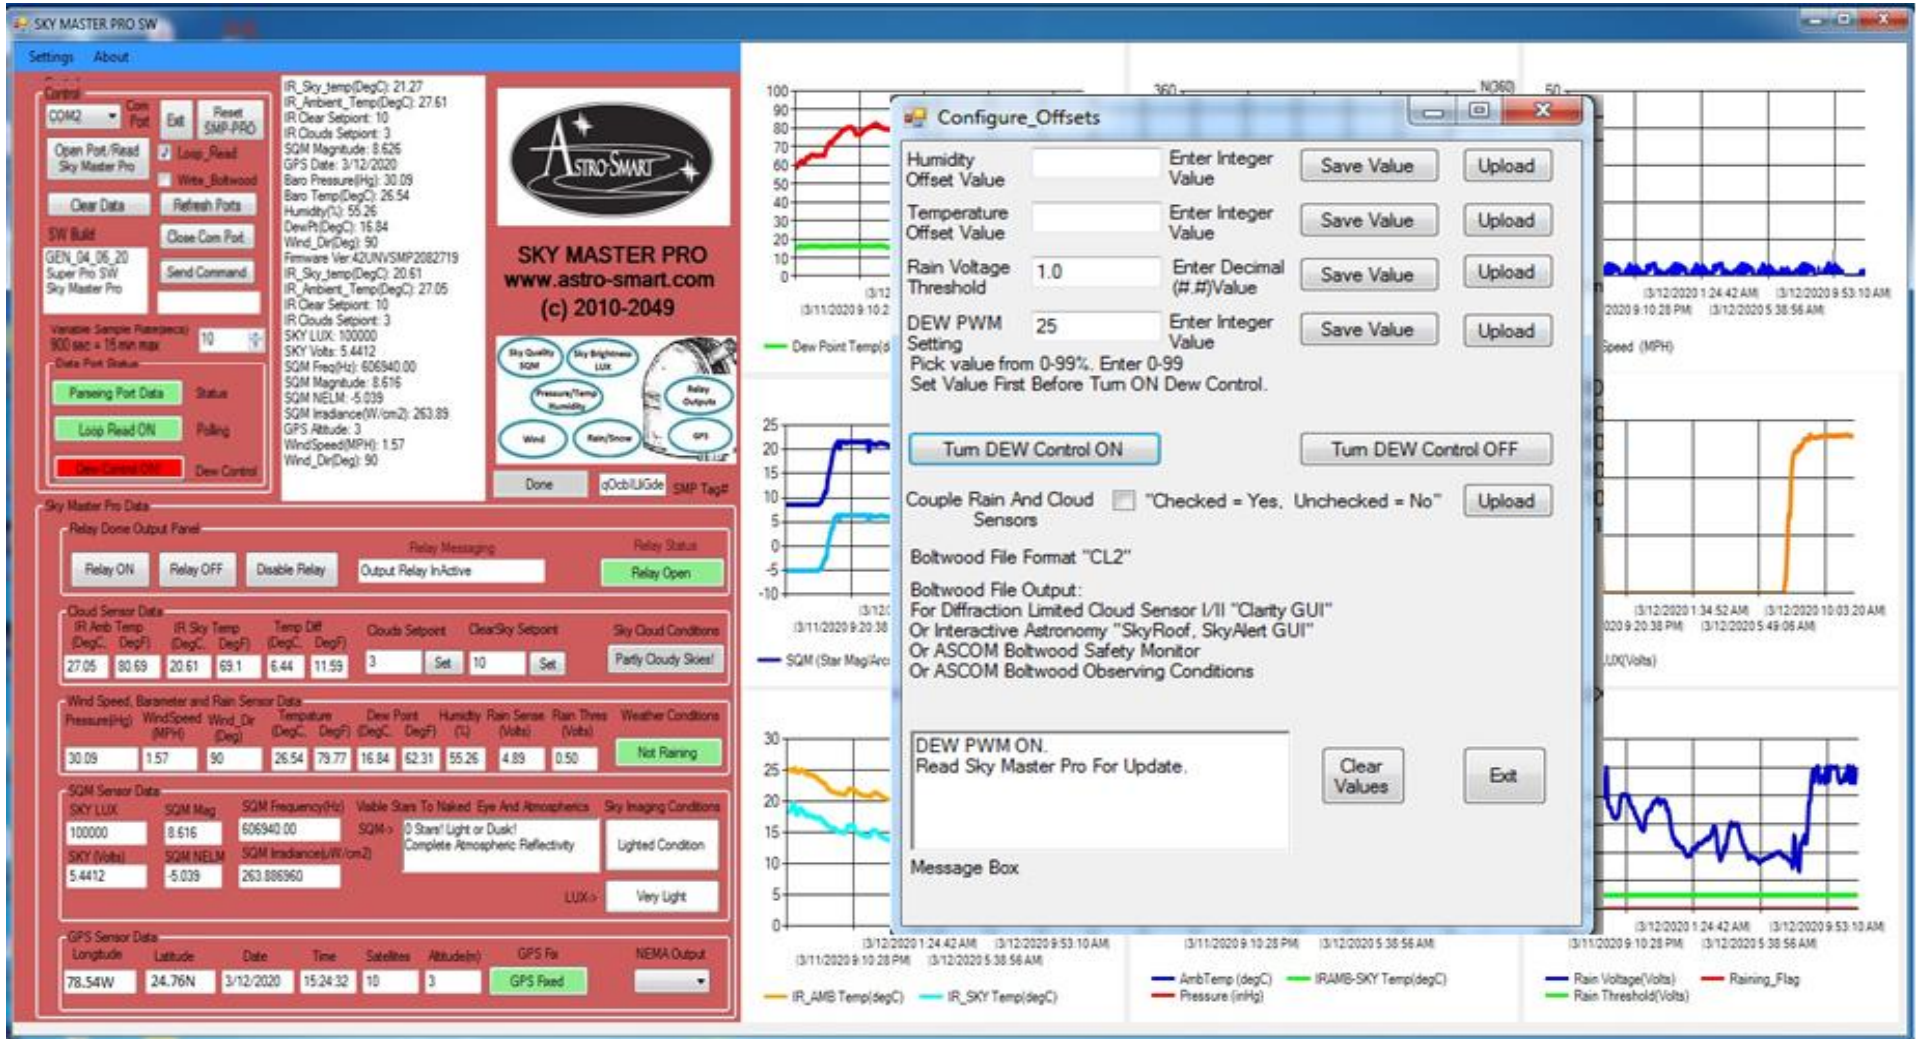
SKY MASTER PRO SW

Settings About

Control
COM2 Com Port Exit Reset SMP-PRO
Open Port/Read Sky Master Pro
Loop_Read
Write_Boltwood
Clear Data Refresh Ports
SW Build Close Com Port
GEN_04_06_20 Super Pro SW Sky Master Pro
Send Command
Variable Sample Rate(secs) 900 sec = 15 min max 10
Data Port Status
Parsing Port Data Status
Loop Read ON Polling
Dew Control OFF Dew Control

IR_Sky_temp(DegC): 21.27
IR_Ambient_Temp(DegC): 27.61
IR Clear Setpoint: 10
IR Clouds Setpoint: 3
SQM Magnitude: 8.626
GPS Date: 3/12/2020
Baro Pressure(Hg): 30.09
Baro Temp(DegC): 26.54
Humidity(%): 55.26
DewPt(DegC): 16.84
Wind_Dir(Deg): 90
Firmware Ver:42UNVSMP2082719
IR_Sky_temp(DegC): 20.61
IR_Ambient_Temp(DegC): 27.05
IR Clear Setpoint: 10
IR Clouds Setpoint: 3
SKY LUX: 100000
SKY Volts: 5.4412
SQM Freq(Hz): 606940.00
SQM Magnitude: 8.616
SQM NELM: -5.039
SQM Irradiance(W/cm2): 263.89
GPS Altitude: 3
WindSpeed(MPH): 1.57
Wind_Dir(Deg): 90

ASTRO-SMART
SKY MASTER PRO
www.astro-smart.com
(c) 2010-2049

Sky Quality SQM
Sky Brightness LUX
Pressure/Temp Humidity
Relay Outputs
Wind
Rain/Snow
GPS

Done qOcbIUiGde SMP Tag#

Sky Master Pro Data
Relay Dome Output Panel
Relay ON Relay OFF Disable Relay
Relay Messaging
Output Relay InActive
Relay Status
Relay Open

Cloud Sensor Data
IR Amb Temp (DegC DegF) IR Sky Temp (DegC DegF) Temp Diff (DegC DegF) Clouds Setpoint ClearSky Setpoint Sky Cloud Conditions
27.05 80.69 20.61 69.1 6.44 11.59 3 Set 10 Set Partly Cloudy Skies!

Wind Speed, Barometer and Rain Sensor Data
Pressure(Hg) WindSpeed (MPH) Wind_Dir (Deg) Tempature (DegC DegF) Dew Point (DegC DegF) Humidity (%) Rain Sense (Volts) Rain Thres (Volts) Weather Conditions
30.09 1.57 90 26.54 79.77 16.84 62.31 55.26 4.89 0.50 Not Raining

SQM Sensor Data
SKY LUX SQM Mag SQM Frequency(Hz) Visible Stars To Naked Eye And Atmospherics Sky Imaging Conditions
100000 8.616 606940.00 SQM-> 0 Stars! Light or Dusk! Complete Atmospheric Reflectivity Lighted Condition
SKY (Volts) SQM NELM SQM Irradiance(W/cm2)
5.4412 -5.039 263.886960
LUX-> Very Light

GPS Sensor Data
Longitude Latitude Date Time Satellites Altitude(m) GPS Fix NEMA Output
78.54W 24.76N 3/12/2020 15:24:32 10 3 GPS Fixed

Configure_Offsets
Humidity Offset Value | Enter Integer Value | Save Value | Upload
Temperature Offset Value | Enter Integer Value | Save Value | Upload
Rain Voltage Threshold 1.0 | Enter Decimal (#.#)Value | Save Value | Upload
DEW PWM Setting 25 | Enter Integer Value | Save Value | Upload
Pick value from 0-99%. Enter 0-99
Set Value First Before Turn ON Dew Control.

Turn DEW Control ON Turn DEW Control OFF

Couple Rain And Cloud Sensors "Checked = Yes, Unchecked = No" Upload

Boltwood File Format "CL2"

Boltwood File Output:
For Diffraction Limited Cloud Sensor I/II "Clarity GUI"
Or Interactive Astronomy "SkyRoof, SkyAlert GUI"
Or ASCOM Boltwood Safety Monitor
Or ASCOM Boltwood Observing Conditions

DEW PWM ON.
Read Sky Master Pro For Update.
Clear Values Exit
Message Box

100 90 80 70 60 50 40 30 20 10 0
3/11/2020 9:10:2 3/12
Dew Point Temp(d
360 N(360) 50
3/12/2020 1:24:42 AM 3/12/2020 9:53:10 AM
2020 9:10:28 PM 3/12/2020 5:38:56 AM
Speed (MPH)
25 20 15 10 5 0 -5 -10
3/11/2020 9:20:38 3/12
SQM (Star Mag/Arc
3/12/2020 1:34:52 AM 3/12/2020 10:03:20 AM
020 9:20:38 PM 3/12/2020 5:49:06 AM
LUX(Volts)
30 25 20 15 10 5 0
3/12/2020 1:24:42 AM 3/12/2020 9:53:10 AM
3/11/2020 9:10:28 PM 3/12/2020 5:38:56 AM
IR_AMB Temp(degC) IR_SKY Temp(degC)
3/11/2020 9:10:28 PM 3/12/2020 5:38:56 AM
AmbTemp (degC) IRAMB-SKY Temp(degC) Pressure (inHg)
3/12/2020 1:24:42 AM 3/12/2020 9:53:10 AM
3/11/2020 9:10:28 PM 3/12/2020 5:38:56 AM
Rain Voltage(Volts) Raining_Flag Rain Threshold(Volts)